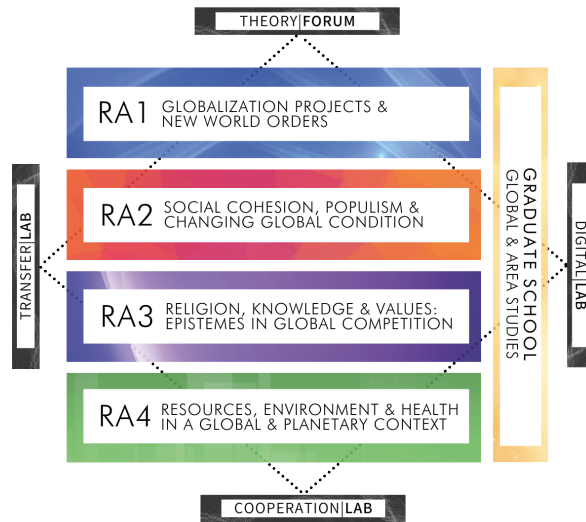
THEORY|FORUM

RA1 GLOBALIZATION PROJECTS & NEW WORLD ORDERS

RA2 SOCIAL COHESION, POPULISM & CHANGING GLOBAL CONDITION

RA3 RELIGION, KNOWLEDGE & VALUES: EPISTEMES IN GLOBAL COMPETITION

RA4 RESOURCES, ENVIRONMENT & HEALTH IN A GLOBAL & PLANETARY CONTEXT

GRADUATE SCHOOL GLOBAL & AREA STUDIES

TRANSFER|LAB

DIGITAL|LAB

COOPERATION|LAB